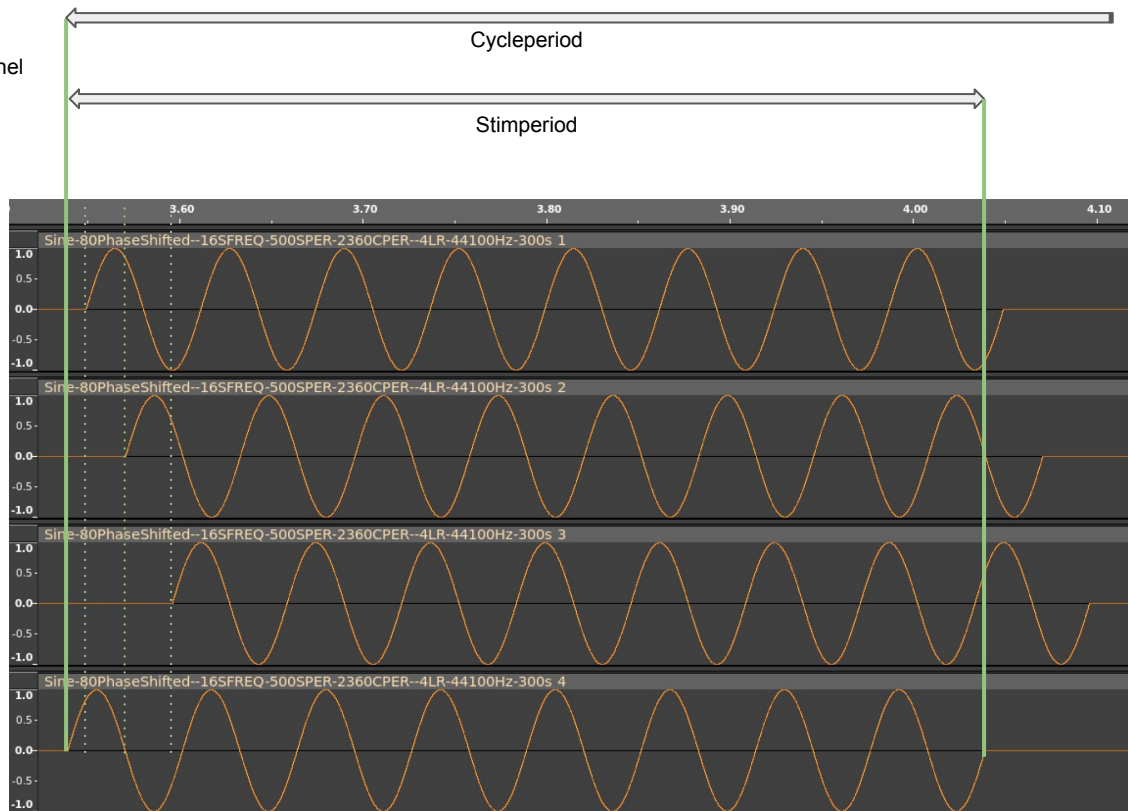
Cycleperiod

nel

Stimperiod

3.60 3.70 3.80 3.90 4.00 4.10

Sine-80PhaseShifted--16SFREQ-500SPER-2360CPER--4LR-44100Hz-300s 1

1.0
0.5
0.0
-0.5
-1.0

Sine-80PhaseShifted--16SFREQ-500SPER-2360CPER--4LR-44100Hz-300s 2

1.0
0.5
0.0
-0.5
-1.0

Sine-80PhaseShifted--16SFREQ-500SPER-2360CPER--4LR-44100Hz-300s 3

1.0
0.5
0.0
-0.5
-1.0

Sine-80PhaseShifted--16SFREQ-500SPER-2360CPER--4LR-44100Hz-300s 4

1.0
0.5
0.0
-0.5
-1.0